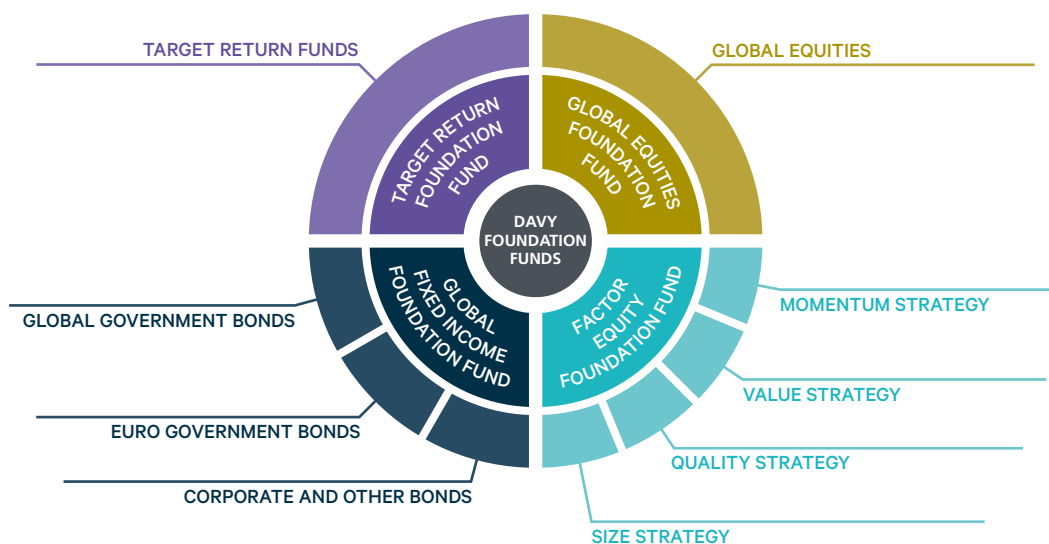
TARGET RETURN FUNDS

GLOBAL EQUITIES

TARGET RETURN FOUNDATION FUND

GLOBAL EQUITIES FOUNDATION FUND

DAVY FOUNDATION FUNDS

GLOBAL FIXED INCOME FOUNDATION FUND

FACTOR EQUITY FOUNDATION FUND

GLOBAL GOVERNMENT BONDS

MOMENTUM STRATEGY

VALUE STRATEGY

EURO GOVERNMENT BONDS

QUALITY STRATEGY

CORPORATE AND OTHER BONDS

SIZE STRATEGY